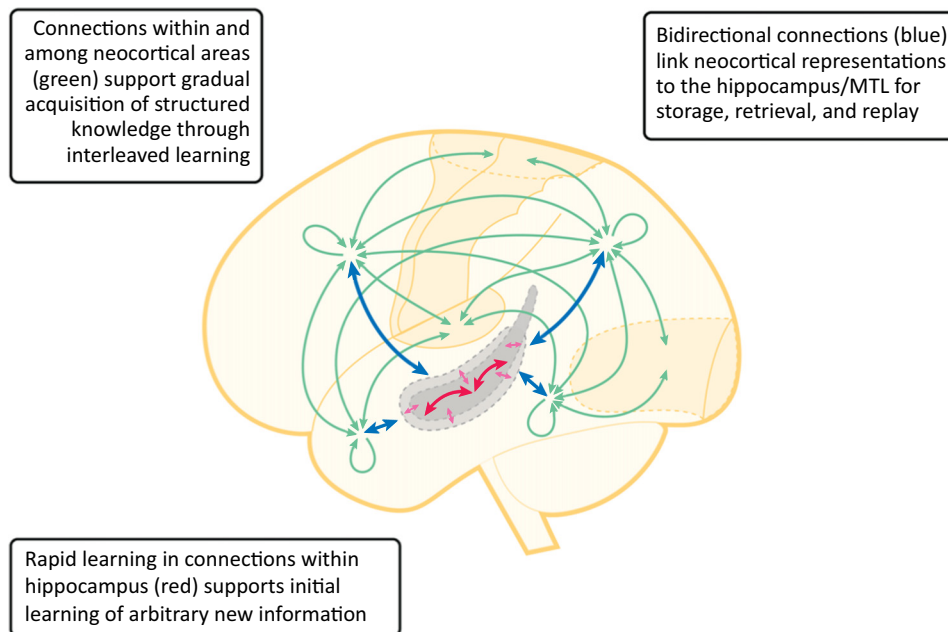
Connections within and among neocortical areas (green) support gradual acquisition of structured knowledge through interleaved learning

Bidirectional connections (blue) link neocortical representations to the hippocampus/MTL for storage, retrieval, and replay

Rapid learning in connections within hippocampus (red) supports initial learning of arbitrary new information